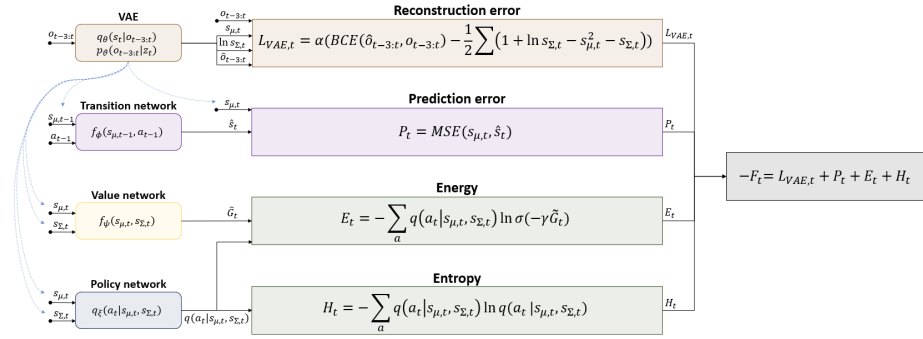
VAE

$o_{t-3:t}$

$q_\theta(s_t|o_{t-3:t})$

$p_\theta(o_{t-3:t}|z_t)$

$o_{t-3:t}$

$s_{\mu,t}$

$\ln s_{\Sigma,t}$

$\hat{o}_{t-3:t}$

Reconstruction error

$L_{VAE,t} = \alpha(BCE(\hat{o}_{t-3:t}, o_{t-3:t}) - \frac{1}{2}\sum(1 + \ln s_{\Sigma,t} - s_{\mu,t}^2 - s_{\Sigma,t}))$

$L_{VAE,t}$

Transition network

$s_{\mu,t-1}$

$a_{t-1}$

$f_\phi(s_{\mu,t-1}, a_{t-1})$

$s_{\mu,t}$

$\hat{s}_t$

Prediction error

$P_t = MSE(s_{\mu,t}, \hat{s}_t)$

$P_t$

Value network

$s_{\mu,t}$

$s_{\Sigma,t}$

$f_\psi(s_{\mu,t}, s_{\Sigma,t})$

$\tilde{G}_t$

Energy

$E_t = -\sum_a q(a_t|s_{\mu,t}, s_{\Sigma,t}) \ln \sigma(-\gamma \tilde{G}_t)$

$E_t$

Policy network

$s_{\mu,t}$

$s_{\Sigma,t}$

$q_\xi(a_t|s_{\mu,t}, s_{\Sigma,t})$

$q(a_t|s_{\mu,t}, s_{\Sigma,t})$

Entropy

$H_t = -\sum_a q(a_t|s_{\mu,t}, s_{\Sigma,t}) \ln q(a_t|s_{\mu,t}, s_{\Sigma,t})$

$H_t$

$-F_t = L_{VAE,t} + P_t + E_t + H_t$